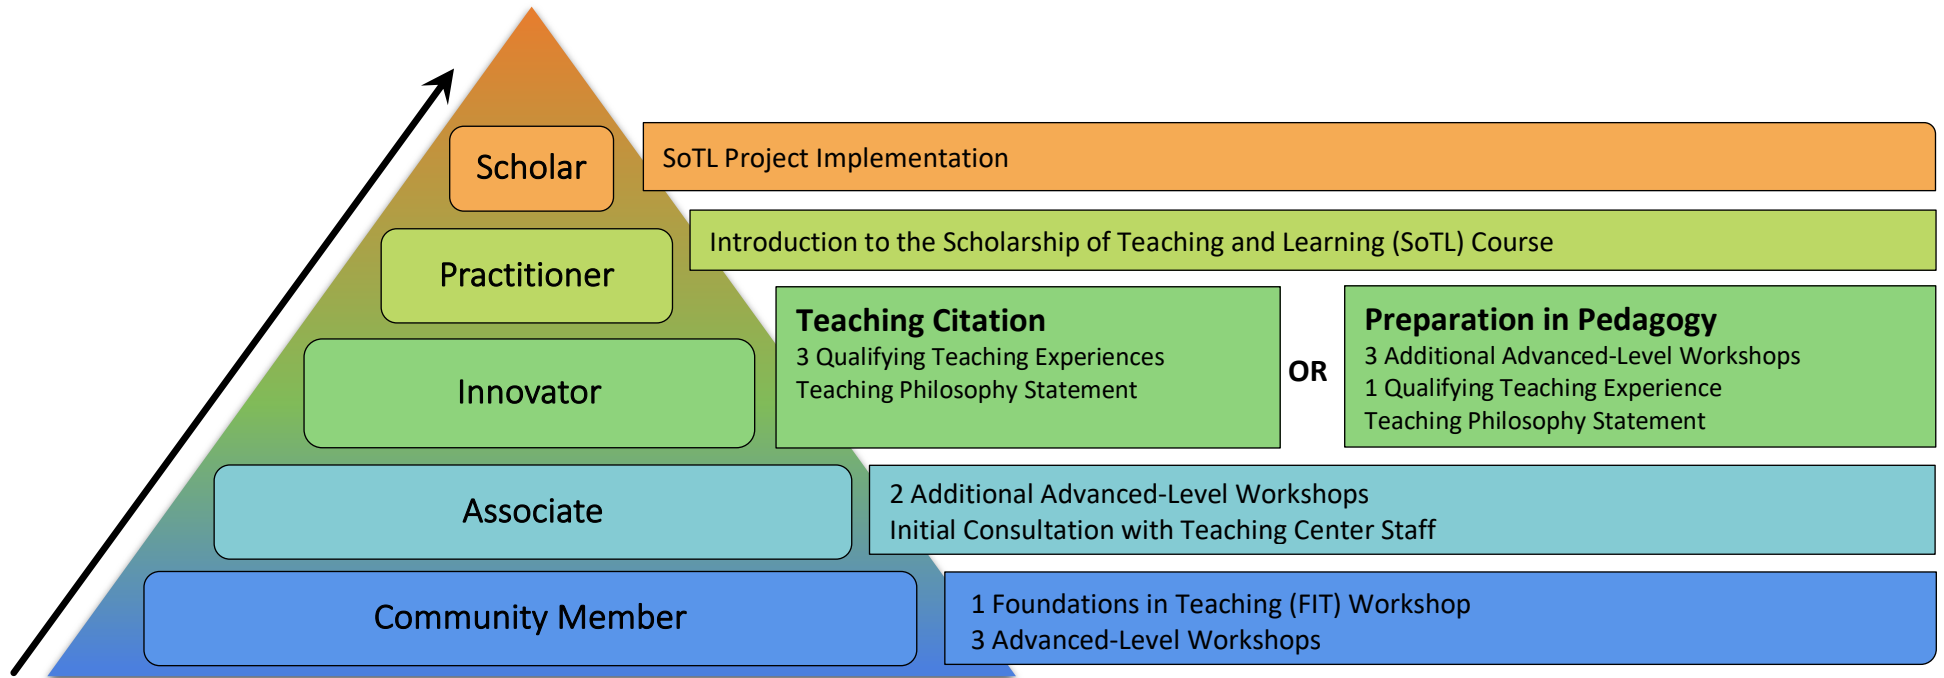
Scholar

SoTL Project Implementation

Practitioner

Introduction to the Scholarship of Teaching and Learning (SoTL) Course

Innovator

Teaching Citation
3 Qualifying Teaching Experiences
Teaching Philosophy Statement

OR

Preparation in Pedagogy
3 Additional Advanced-Level Workshops
1 Qualifying Teaching Experience
Teaching Philosophy Statement

Associate

2 Additional Advanced-Level Workshops
Initial Consultation with Teaching Center Staff

Community Member

1 Foundations in Teaching (FIT) Workshop
3 Advanced-Level Workshops